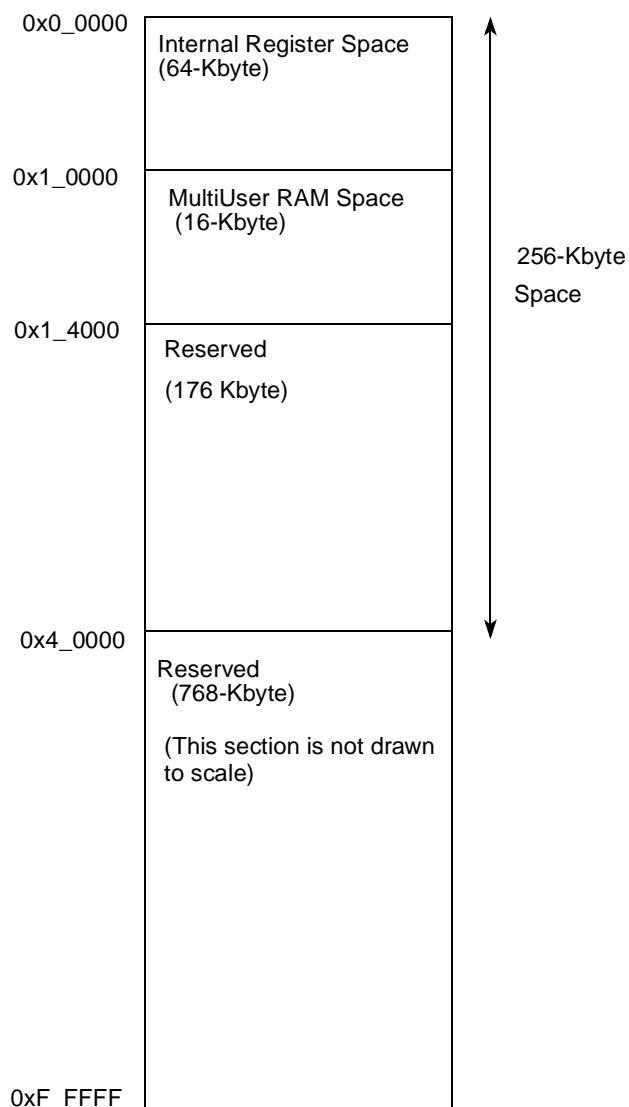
0x0_0000

Internal Register Space
(64-Kbyte)

0x1_0000

MultiUser RAM Space
(16-Kbyte)

256-Kbyte
Space

0x1_4000

Reserved

(176 Kbyte)

0x4_0000

Reserved
(768-Kbyte)

(This section is not drawn to scale)

0xF_FFFF